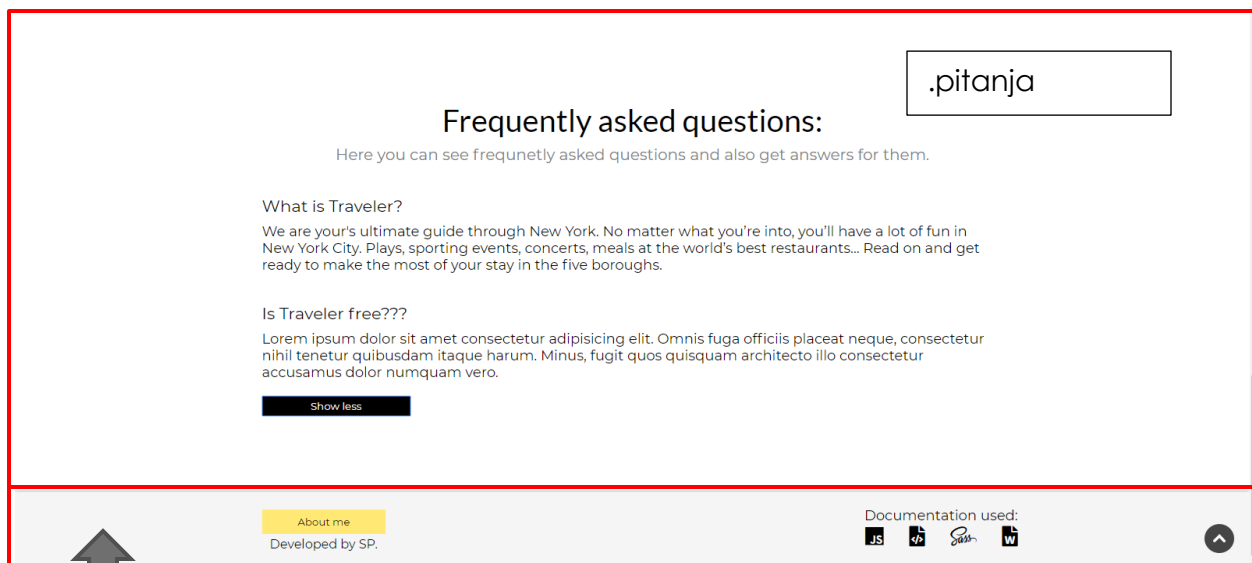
.pitanja

Frequently asked questions:

Here you can see frequnetly asked questions and also get answers for them.

What is Traveler?

We are your's ultimate guide through New York. No matter what you're into, you'll have a lot of fun in New York City. Plays, sporting events, concerts, meals at the world's best restaurants... Read on and get ready to make the most of your stay in the five boroughs.

Is Traveler free???

Lorem ipsum dolor sit amet consectetur adipisicing elit. Omnis fuga officiis placeat neque, consectetur nihil tenetur quibusdam itaque harum. Minus, fugit quos quisquam architecto illo consectetur accusamus dolor numquam vero.

Show less

About me

Developed by SP.

Documentation used:

JS

Sass

W